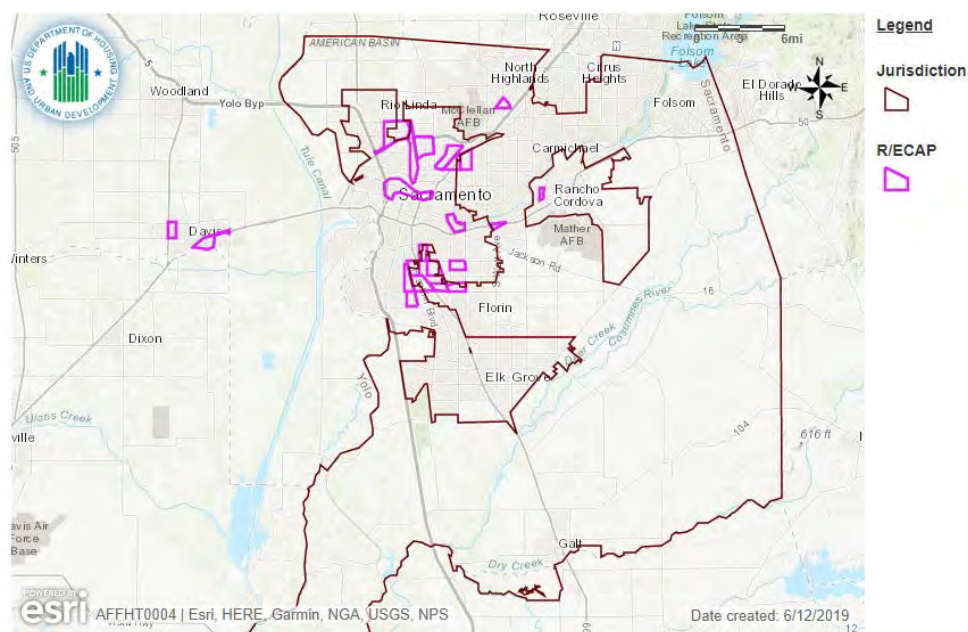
U.S. DEPARTMENT OF HOUSING AND URBAN DEVELOPMENT

Roseville
Folsom Lake
Recreation Area
Folsom
0 3 6mi
AMERICAN BASIN
North Highlands
Citrus Heights
Woodland
Yolo Byp
Rio Linda
McClellan AFB
Folsom
El Dorado Hills
Sacramento
50
Carmichael
Tule Canal
Sacramento
Rancho Cordova
Davis
Mather AFB
Winters
Jackson Rd
16
Florin
Cosumnes River
Dixon
Deer Creek
Elk Grove
Yolo
Ulatis Creek
104
ville
616 ft
avis Air Force Base
Galt
Dry Creek
POWERED BY esri
AFFHT0004 | Esri, HERE, Garmin, NGA, USGS, NPS
Date created: 6/12/2019

Legend
Jurisdiction
R/ECAP